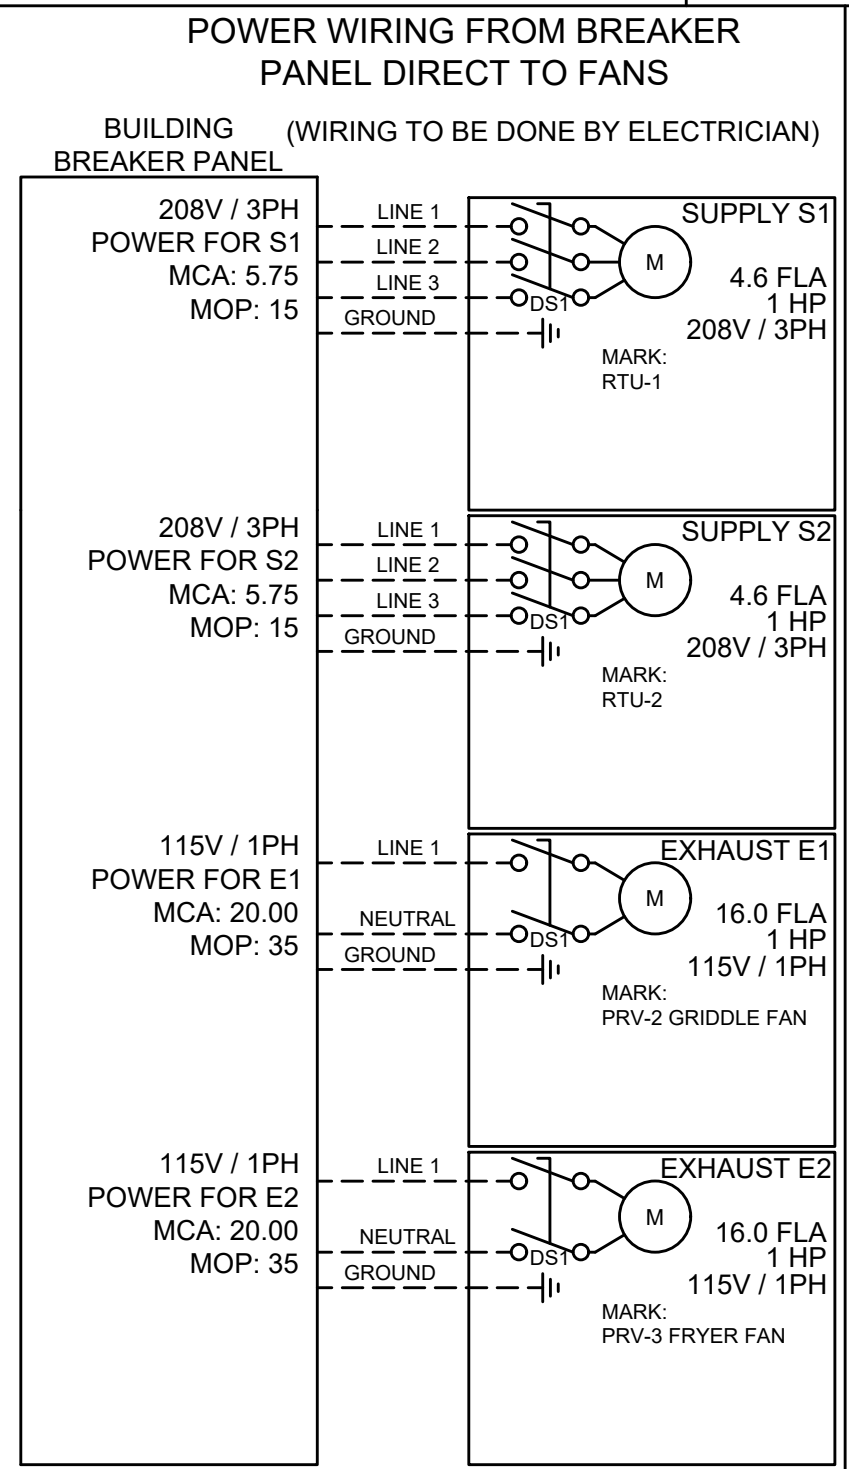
POWER WIRING FROM BREAKER PANEL DIRECT TO FANS

BUILDING BREAKER PANEL

(WIRING TO BE DONE BY ELECTRICIAN)

208V / 3PH
POWER FOR S1
MCA: 5.75
MOP: 15

LINE 1
LINE 2
LINE 3
GROUND

DS1
M

SUPPLY S1
4.6 FLA
1 HP
208V / 3PH
MARK:
RTU-1

208V / 3PH
POWER FOR S2
MCA: 5.75
MOP: 15

LINE 1
LINE 2
LINE 3
GROUND

DS1
M

SUPPLY S2
4.6 FLA
1 HP
208V / 3PH
MARK:
RTU-2

115V / 1PH
POWER FOR E1
MCA: 20.00
MOP: 35

LINE 1
NEUTRAL
GROUND

DS1
M

EXHAUST E1
16.0 FLA
1 HP
115V / 1PH
MARK:
PRV-2 GRIDDLE FAN

115V / 1PH
POWER FOR E2
MCA: 20.00
MOP: 35

LINE 1
NEUTRAL
GROUND

DS1
M

EXHAUST E2
16.0 FLA
1 HP
115V / 1PH
MARK:
PRV-3 FRYER FAN